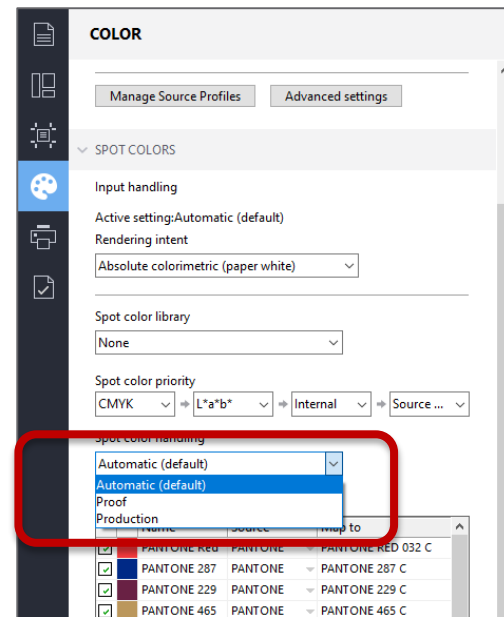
COLOR

Manage Source Profiles
Advanced settings

SPOT COLORS

Input handling

Active setting:Automatic (default)

Rendering intent

Absolute colorimetric (paper white)

Spot color library

None

Spot color priority

CMYK
L*a*b*
Internal
Source ...

Spot color handling

Automatic (default)

Automatic (default)
Proof
Production

| | Name | Source | Map to |
|---|---|---|---|
| ✓ | PANTONE Red | PANTONE | PANTONE RED 032 C |
| ✓ | PANTONE 287 | PANTONE | PANTONE 287 C |
| ✓ | PANTONE 229 | PANTONE | PANTONE 229 C |
| ✓ | PANTONE 465 | PANTONE | PANTONE 465 C |